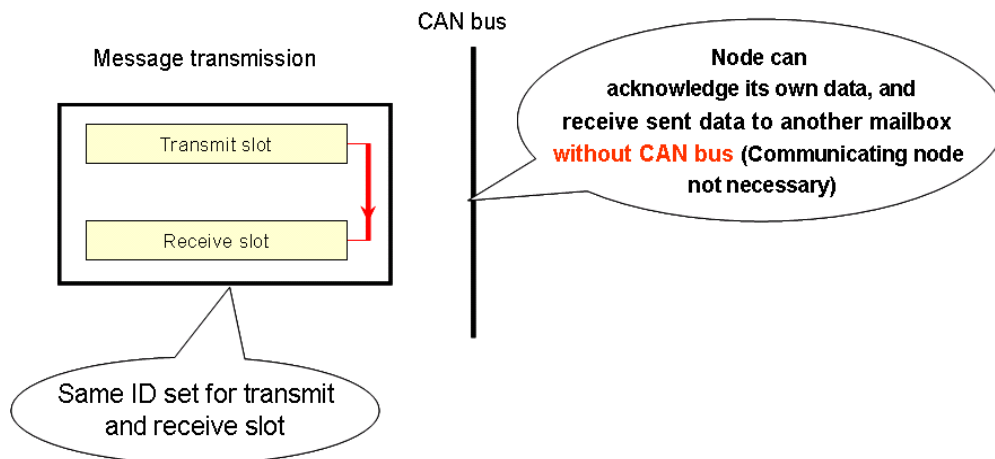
Message transmission

Transmit slot

Receive slot

Same ID set for transmit and receive slot

CAN bus

Node can acknowledge its own data, and receive sent data to another mailbox without CAN bus (Communicating node not necessary)